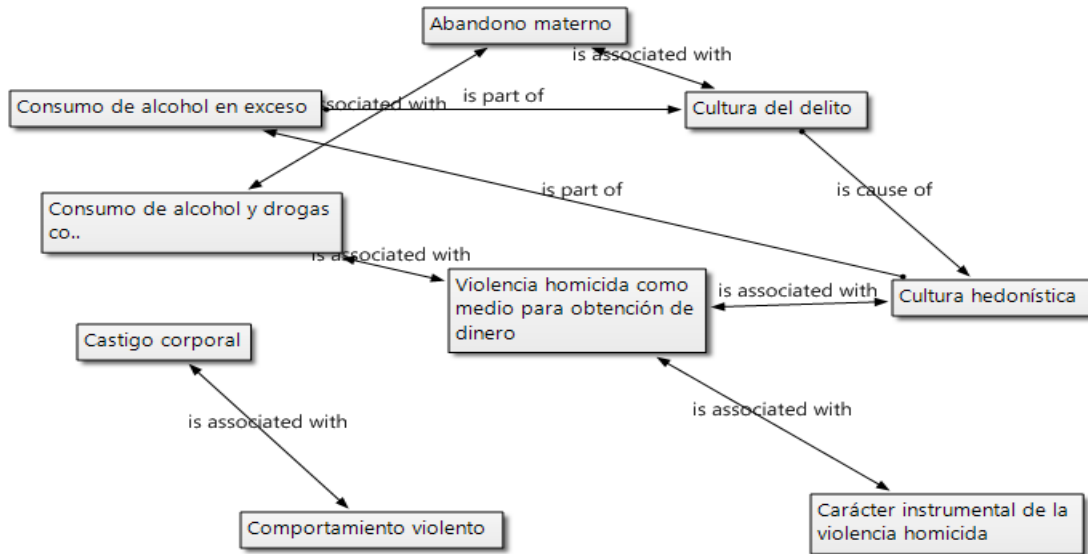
Abandono materno

is associated with

Consumo de alcohol en exceso

associated with

is part of

Cultura del delito

is part of

is cause of

Consumo de alcohol y drogas co..

is associated with

Violencia homicida como medio para obtención de dinero

is associated with

Cultura hedonística

Castigo corporal

is associated with

is associated with

Comportamiento violento

Carácter instrumental de la violencia homicida